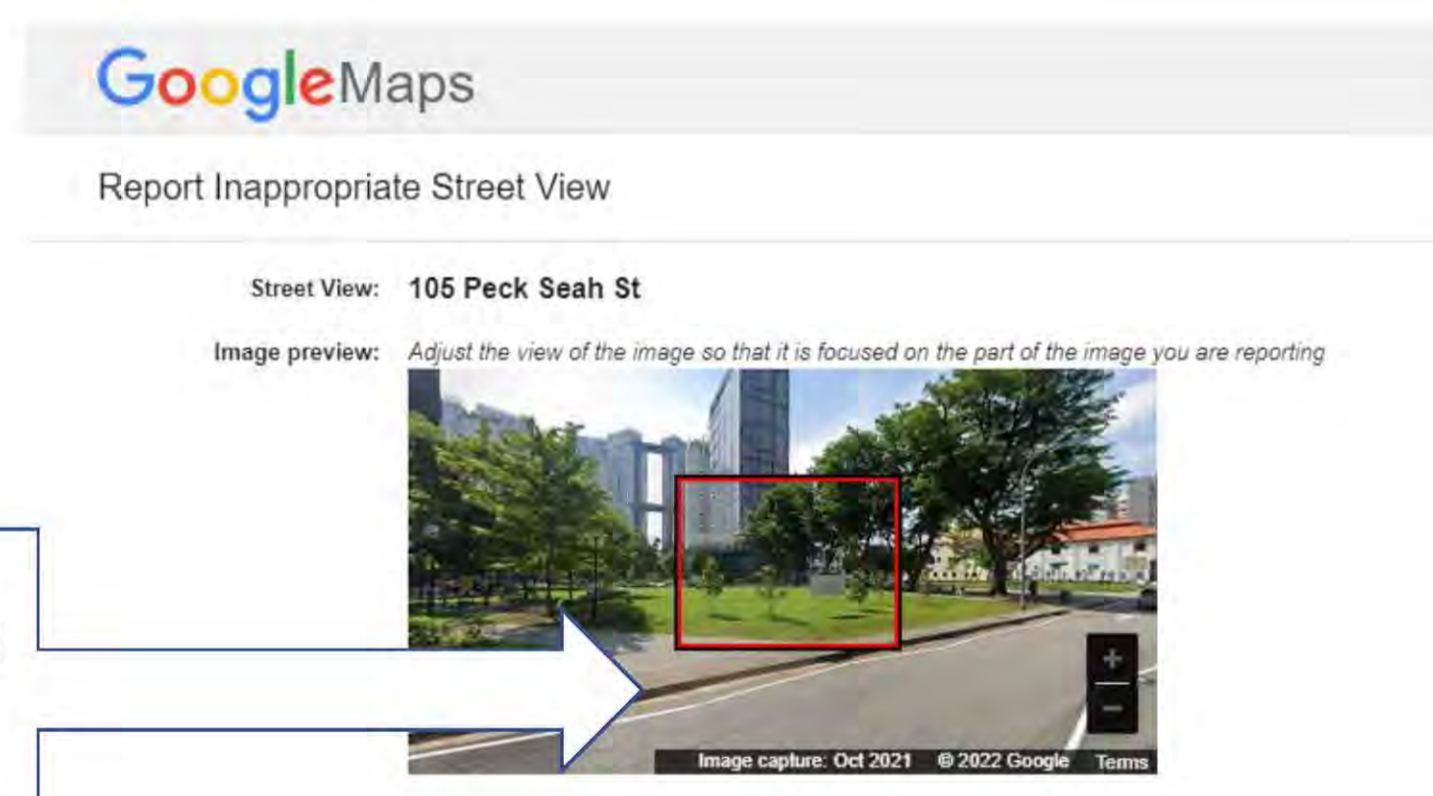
Google Maps

Report Inappropriate Street View

Street View: 105 Peck Seah St

Image preview: Adjust the view of the image so that it is focused on the part of the image you are reporting

+
−

Image capture: Oct 2021 © 2022 Google Terms